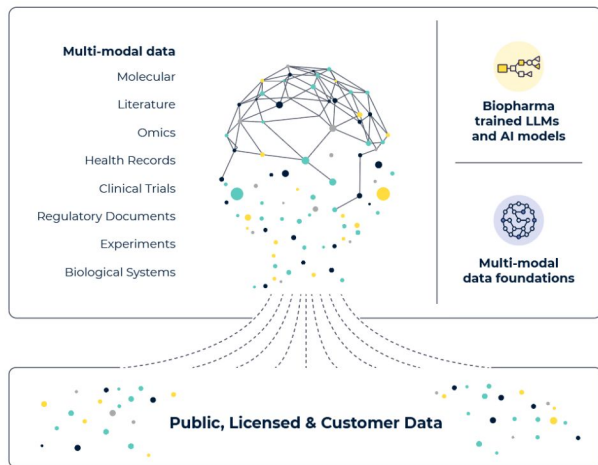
Multi-modal data
Molecular
Literature
Omics
Health Records
Clinical Trials
Regulatory Documents
Experiments
Biological Systems

Biopharma trained LLMs and AI models

Multi-modal data foundations

Public, Licensed & Customer Data